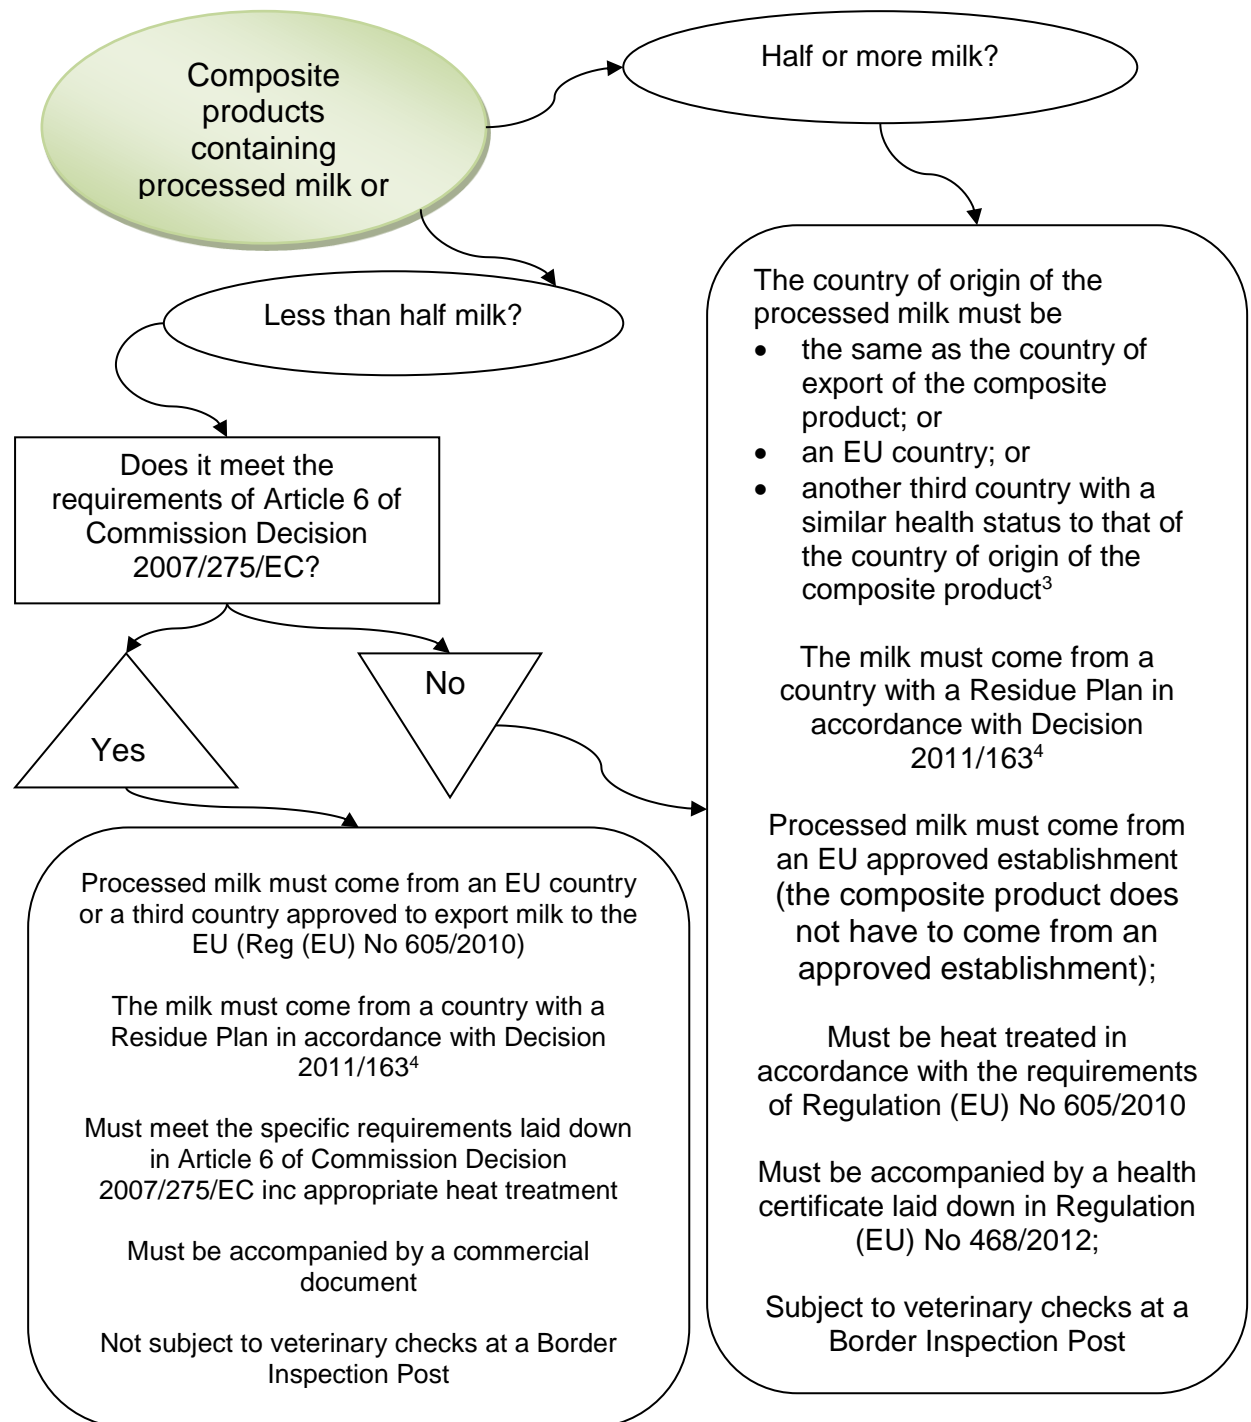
Composite products containing processed milk or

Half or more milk?

Less than half milk?

Does it meet the requirements of Article 6 of Commission Decision 2007/275/EC?

Yes

No

The country of origin of the processed milk must be

- the same as the country of export of the composite product; or
- an EU country; or
- another third country with a similar health status to that of the country of origin of the composite product$^3$

The milk must come from a country with a Residue Plan in accordance with Decision 2011/163$^4$

Processed milk must come from an EU approved establishment (the composite product does not have to come from an approved establishment);

Must be heat treated in accordance with the requirements of Regulation (EU) No 605/2010

Must be accompanied by a health certificate laid down in Regulation (EU) No 468/2012;

Subject to veterinary checks at a Border Inspection Post

Processed milk must come from an EU country or a third country approved to export milk to the EU (Reg (EU) No 605/2010)

The milk must come from a country with a Residue Plan in accordance with Decision 2011/163$^4$

Must meet the specific requirements laid down in Article 6 of Commission Decision 2007/275/EC inc appropriate heat treatment

Must be accompanied by a commercial document

Not subject to veterinary checks at a Border Inspection Post